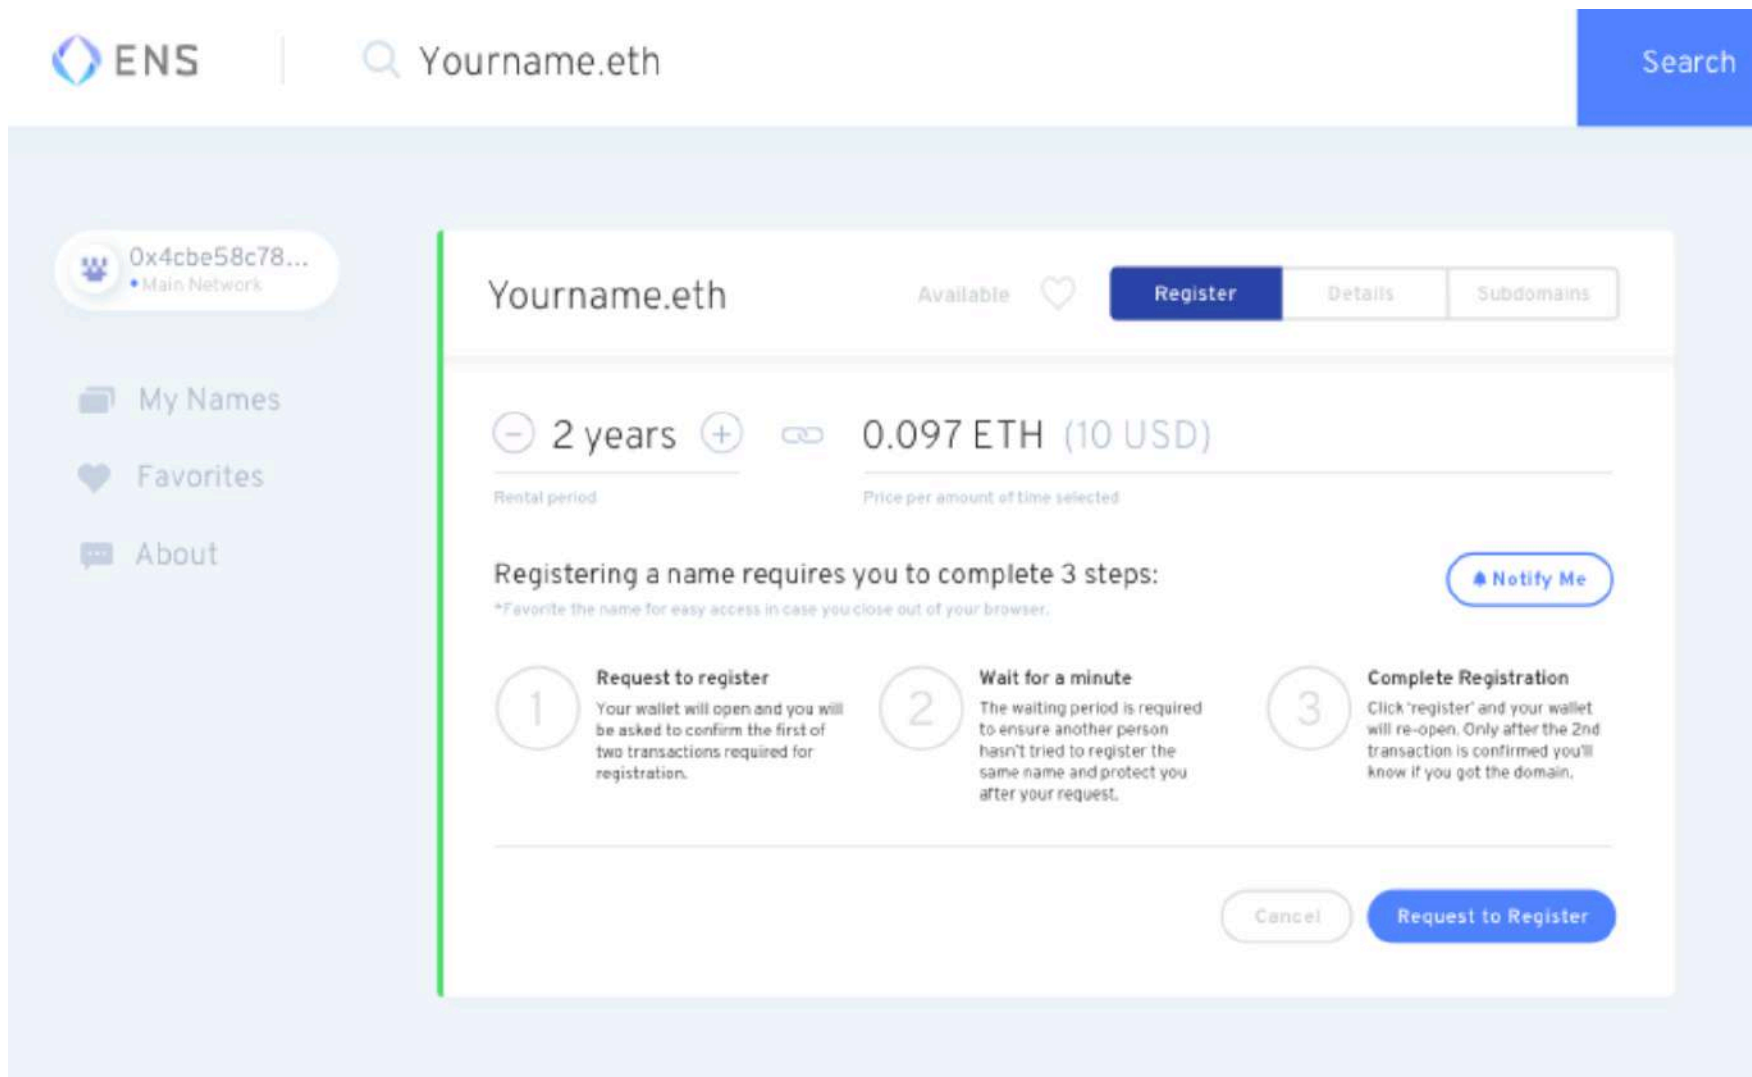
ENS

Yourname.eth

Search

0x4cbe58c78...
• Main Network

My Names

Favorites

About

Yourname.eth

Available

Register

Details

Subdomains

2 years

0.097 ETH (10 USD)

Rental period

Price per amount of time selected

Registering a name requires you to complete 3 steps:

*Favorite the name for easy access in case you close out of your browser.

Notify Me

1

Request to register

Your wallet will open and you will be asked to confirm the first of two transactions required for registration.

2

Wait for a minute

The waiting period is required to ensure another person hasn't tried to register the same name and protect you after your request.

3

Complete Registration

Click 'register' and your wallet will re-open. Only after the 2nd transaction is confirmed you'll know if you got the domain.

Cancel

Request to Register